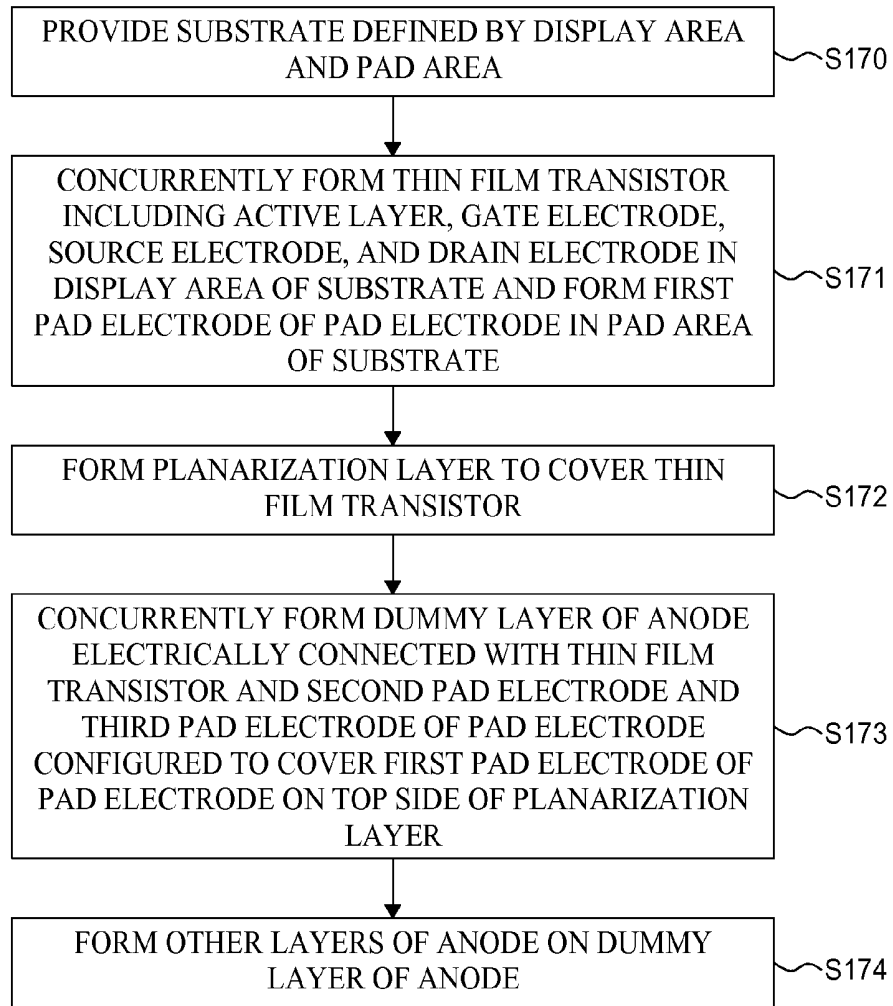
PROVIDE SUBSTRATE DEFINED BY DISPLAY AREA AND PAD AREA

S170

CONCURRENTLY FORM THIN FILM TRANSISTOR INCLUDING ACTIVE LAYER, GATE ELECTRODE, SOURCE ELECTRODE, AND DRAIN ELECTRODE IN DISPLAY AREA OF SUBSTRATE AND FORM FIRST PAD ELECTRODE OF PAD ELECTRODE IN PAD AREA OF SUBSTRATE

S171

FORM PLANARIZATION LAYER TO COVER THIN FILM TRANSISTOR

S172

CONCURRENTLY FORM DUMMY LAYER OF ANODE ELECTRICALLY CONNECTED WITH THIN FILM TRANSISTOR AND SECOND PAD ELECTRODE AND THIRD PAD ELECTRODE OF PAD ELECTRODE CONFIGURED TO COVER FIRST PAD ELECTRODE OF PAD ELECTRODE ON TOP SIDE OF PLANARIZATION LAYER

S173

FORM OTHER LAYERS OF ANODE ON DUMMY LAYER OF ANODE

S174